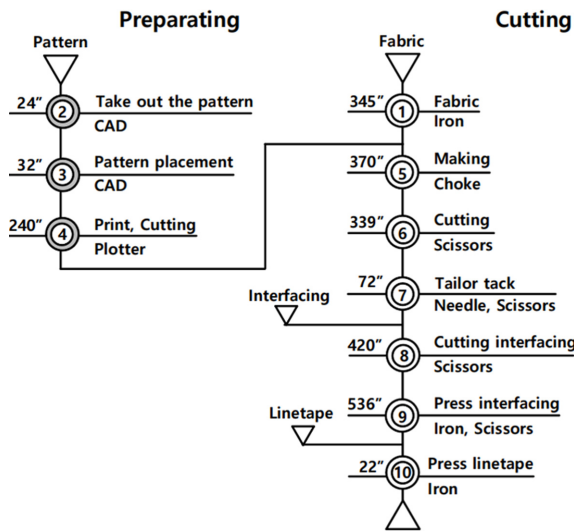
Preparating

Pattern

24″ 2 Take out the pattern
CAD

32″ 3 Pattern placement
CAD

240″ 4 Print, Cutting
Plotter

Cutting

Fabric

345″ 1 Fabric
Iron

370″ 5 Making
Choke

339″ 6 Cutting
Scissors

72″ 7 Tailor tack
Needle, Scissors

Interfacing

420″ 8 Cutting interfacing
Scissors

Linetape

536″ 9 Press interfacing
Iron, Scissors

22″ 10 Press linetape
Iron